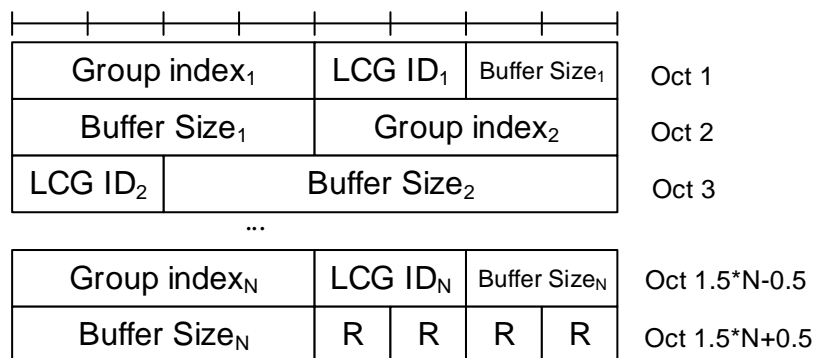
| | | | |
|---|---|---|---|
| Group index$_1$ | LCG ID$_1$ | Buffer Size$_1$ | Oct 1 |
| Buffer Size$_1$ | Group index$_2$ | | Oct 2 |
| LCG ID$_2$ | Buffer Size$_2$ | | Oct 3 |

...

| | | | | | |
|---|---|---|---|---|---|
| Group index$_N$ | LCG ID$_N$ | Buffer Size$_N$ | | | Oct 1.5*N-0.5 |
| Buffer Size$_N$ | R | R | R | R | Oct 1.5*N+0.5 |